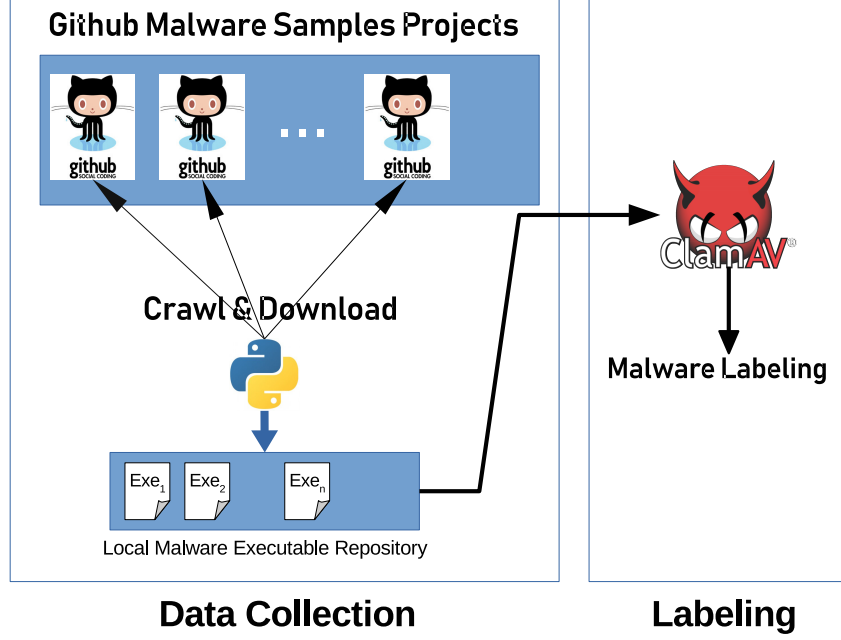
Github Malware Samples Projects

github SOCIAL CODING

github SOCIAL CODING

. . .

github SOCIAL CODING

Crawl & Download

$Exe_1$ $Exe_2$ $Exe_n$

Local Malware Executable Repository

ClamAV

Malware Labeling

Data Collection

Labeling